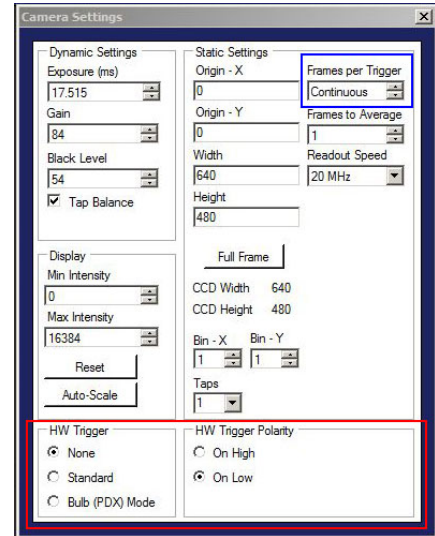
Camera Settings

Dynamic Settings
Exposure (ms)
17.515
Gain
84
Black Level
54
Tap Balance

Static Settings
Origin - X
0
Origin - Y
0
Width
640
Height
480

Frames per Trigger
Continuous
Frames to Average
1
Readout Speed
20 MHz

Display
Min Intensity
0
Max Intensity
16384
Reset
Auto-Scale

Full Frame
CCD Width 640
CCD Height 480
Bin - X
1
Bin - Y
1
Taps
1

HW Trigger
None
Standard
Bulb (PDX) Mode

HW Trigger Polarity
On High
On Low